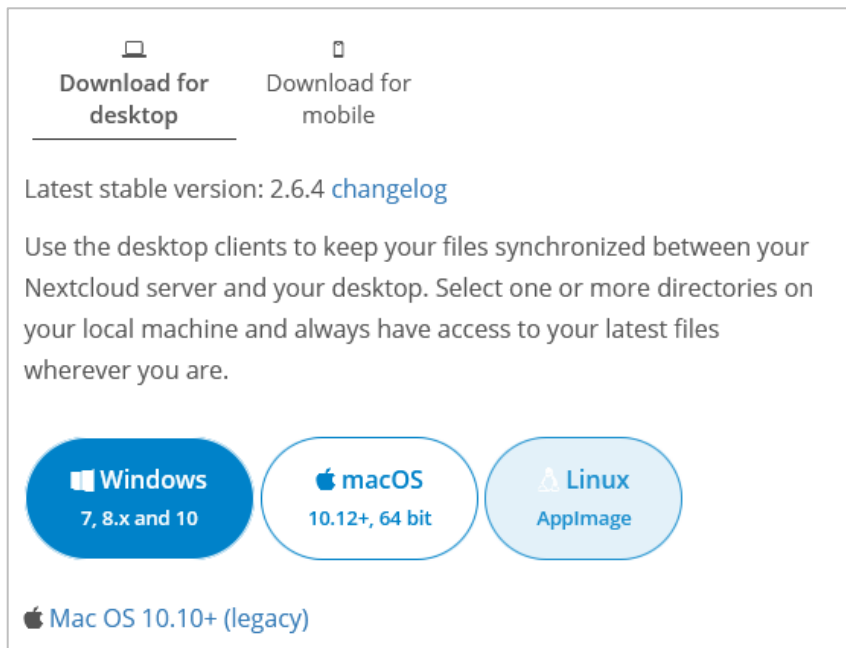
Download for desktop

Download for mobile

Latest stable version: 2.6.4 changelog

Use the desktop clients to keep your files synchronized between your Nextcloud server and your desktop. Select one or more directories on your local machine and always have access to your latest files wherever you are.

Windows
7, 8.x and 10

macOS
10.12+, 64 bit

Linux
AppImage

Mac OS 10.10+ (legacy)